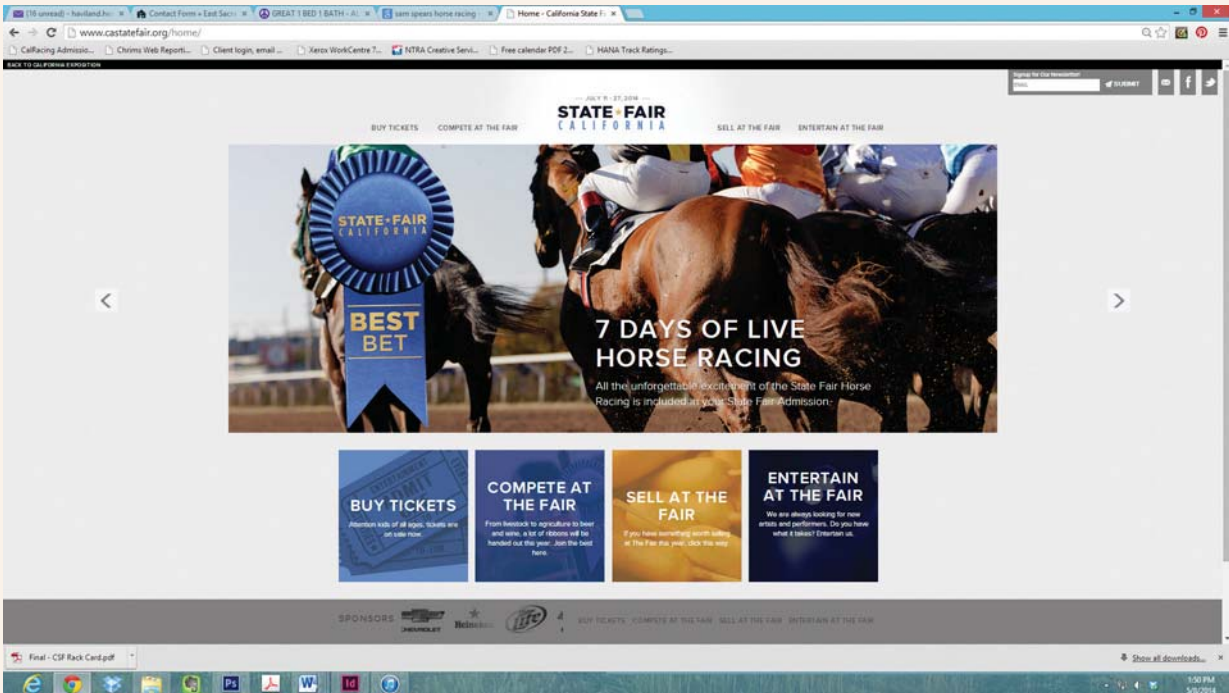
(16 unread) - haviland.ho × | Contact Form » East Sacr × | GREAT 1 BED 1 BATH - A × | sam spears horse racing × | Home - California State F ×

www.castatefair.org/home/

CalRacing Admissio... | Chrims Web Reporti... | Client login, email ... | Xerox WorkCentre 7... | NTRA Creative Servi... | Free calendar PDF 2... | HANA Track Ratings...

BACK TO CALIFORNIA EXPOSITION

Signup for Our Newsletter!
EMAIL
SUBMIT

JULY 11 - 27, 2014
STATE • FAIR
CALIFORNIA

BUY TICKETS   COMPETE AT THE FAIR   SELL AT THE FAIR   ENTERTAIN AT THE FAIR

STATE • FAIR
CALIFORNIA
BEST BET

7 DAYS OF LIVE HORSE RACING
All the unforgettable excitement of the State Fair Horse Racing is included in your State Fair Admission.

ADMIT
BUY TICKETS
Attention kids of all ages, tickets are on sale now.

COMPETE AT THE FAIR
From livestock to agriculture to beer and wine, a lot of ribbons will be handed out this year. Join the best here.

SELL AT THE FAIR
If you have something worth selling at The Fair this year, click this way.

ENTERTAIN AT THE FAIR
We are always looking for new artists and performers. Do you have what it takes? Entertain us.

SPONSORS   CHEVROLET   Heineken   Lite   BUY TICKETS   COMPETE AT THE FAIR   SELL AT THE FAIR   ENTERTAIN AT THE FAIR

Final - CSF Rack Card.pdf

Show all downloads...

1:50 PM
5/9/2014